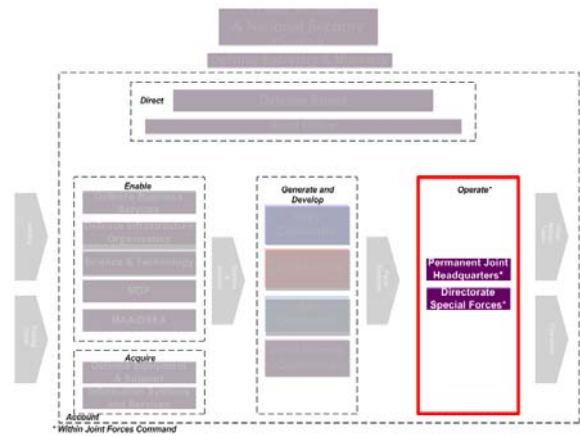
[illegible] National Security

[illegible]

Direct

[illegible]

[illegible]

Enable

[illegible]

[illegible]

Science & Technology

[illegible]

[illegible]

Acquire

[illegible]

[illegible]

Generate and Develop

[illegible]

Operate*

Permanent Joint Headquarters*

Directorate Special Forces*

Account

* Within Joint Forces Command